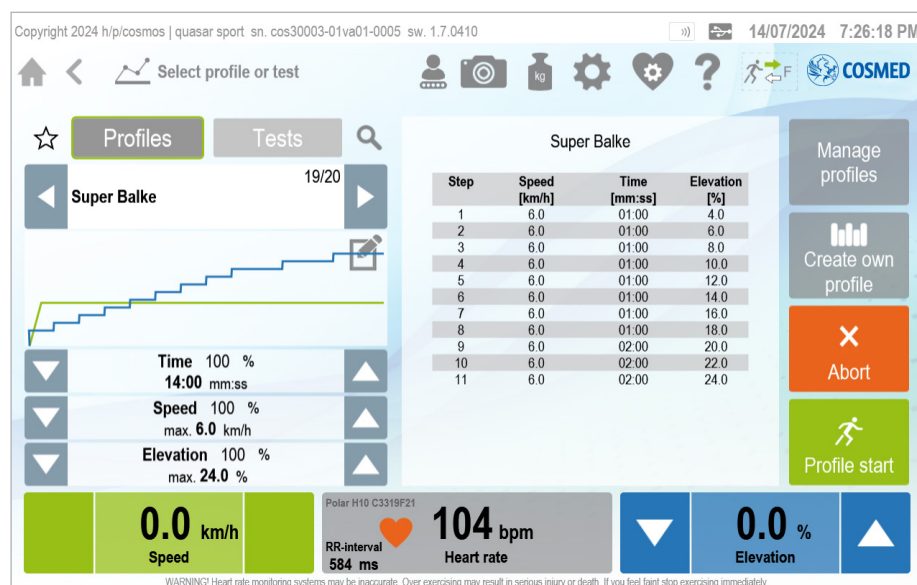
Copyright 2024 h/p/cosmos | quasar sport sn. cos30003-01va01-0005 sw. 1.7.0410

14/07/2024 7:26:18 PM

Select profile or test

kg

F

COSMED

Profiles

Tests

Super Balke

19/20

Time 100 %
14:00 mm:ss

Speed 100 %
max. 6.0 km/h

Elevation 100 %
max. 24.0 %

Super Balke

| Step | Speed [km/h] | Time [mm:ss] | Elevation [%] |
|---|---|---|---|
| 1 | 6.0 | 01:00 | 4.0 |
| 2 | 6.0 | 01:00 | 6.0 |
| 3 | 6.0 | 01:00 | 8.0 |
| 4 | 6.0 | 01:00 | 10.0 |
| 5 | 6.0 | 01:00 | 12.0 |
| 6 | 6.0 | 01:00 | 14.0 |
| 7 | 6.0 | 01:00 | 16.0 |
| 8 | 6.0 | 01:00 | 18.0 |
| 9 | 6.0 | 02:00 | 20.0 |
| 10 | 6.0 | 02:00 | 22.0 |
| 11 | 6.0 | 02:00 | 24.0 |

Manage profiles

Create own profile

Abort

Profile start

0.0 km/h
Speed

Polar H10 C3319F21
RR-interval
584 ms
104 bpm
Heart rate

0.0 %
Elevation

WARNING! Heart rate monitoring systems may be inaccurate. Over exercising may result in serious injury or death. If you feel faint stop exercising immediately.